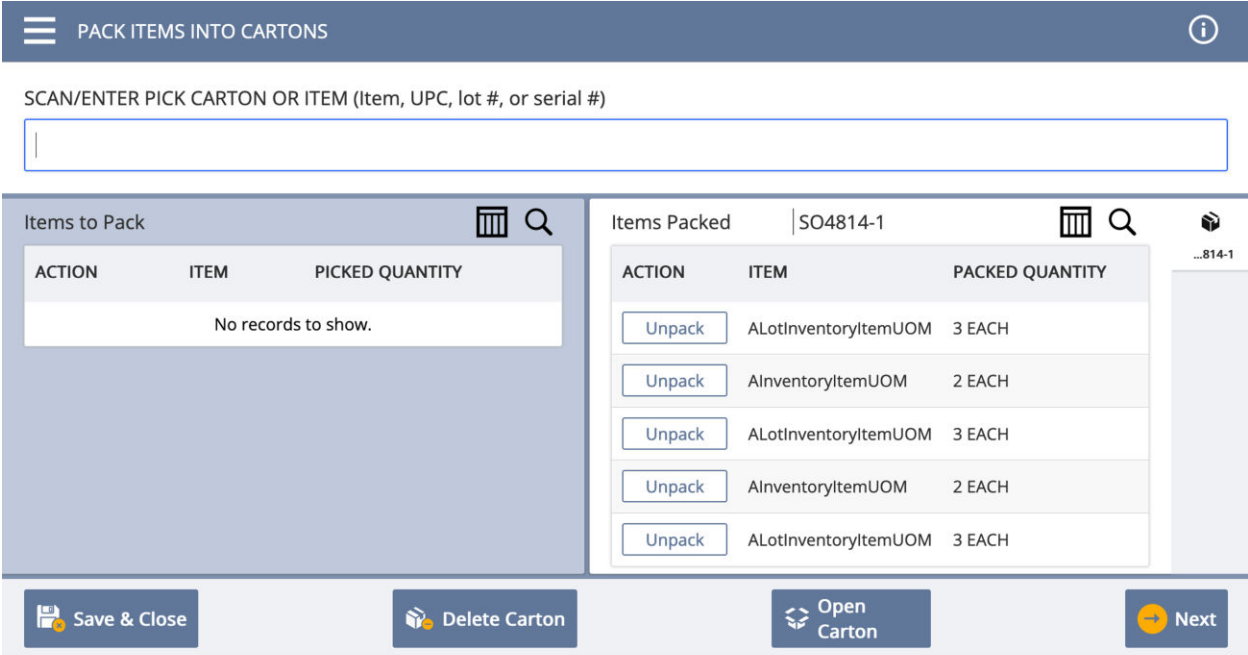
PACK ITEMS INTO CARTONS

SCAN/ENTER PICK CARTON OR ITEM (Item, UPC, lot #, or serial #)

Items to Pack

| ACTION | ITEM | PICKED QUANTITY |
|---|---|---|
| No records to show. | | |

Items Packed SO4814-1

| ACTION | ITEM | PACKED QUANTITY |
|---|---|---|
| Unpack | ALotInventoryItemUOM | 3 EACH |
| Unpack | AInventoryItemUOM | 2 EACH |
| Unpack | ALotInventoryItemUOM | 3 EACH |
| Unpack | AInventoryItemUOM | 2 EACH |
| Unpack | ALotInventoryItemUOM | 3 EACH |

...814-1

Save & Close

Delete Carton

Open Carton

Next